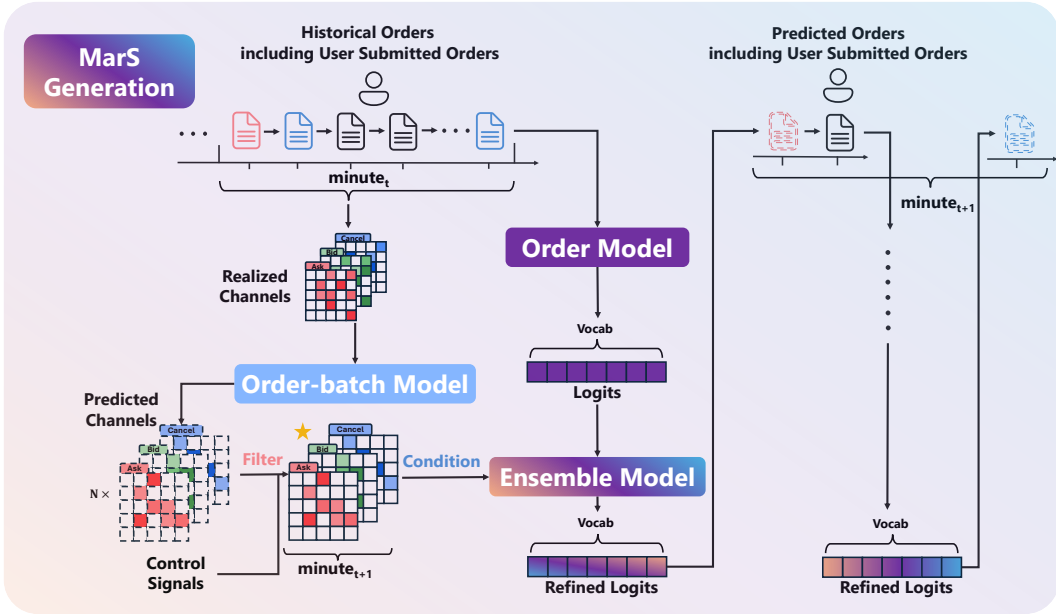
MarS Generation

Historical Orders including User Submitted Orders

...

...

$\text{minute}_t$

Cancel
Bid
Ask

Realized Channels

Order Model

Vocab

Logits

Order-batch Model

Predicted Channels

Cancel
Bid
Ask

N ×

Filter

Cancel
Bid
Ask

Condition

Ensemble Model

Control Signals

$\text{minute}_{t+1}$

Vocab

Refined Logits

Predicted Orders including User Submitted Orders

$\text{minute}_{t+1}$

Vocab

Refined Logits